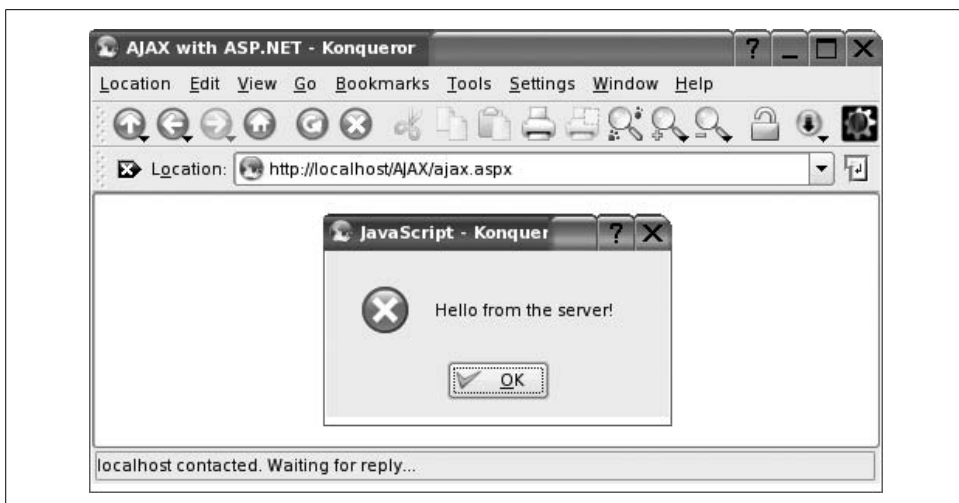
AJAX with ASP.NET - Konqueror

Location Edit View Go Bookmarks Tools Settings Window Help

Location: http://localhost/AJAX/ajax.aspx

JavaScript - Konquer

Hello from the server!

OK

localhost contacted. Waiting for reply...